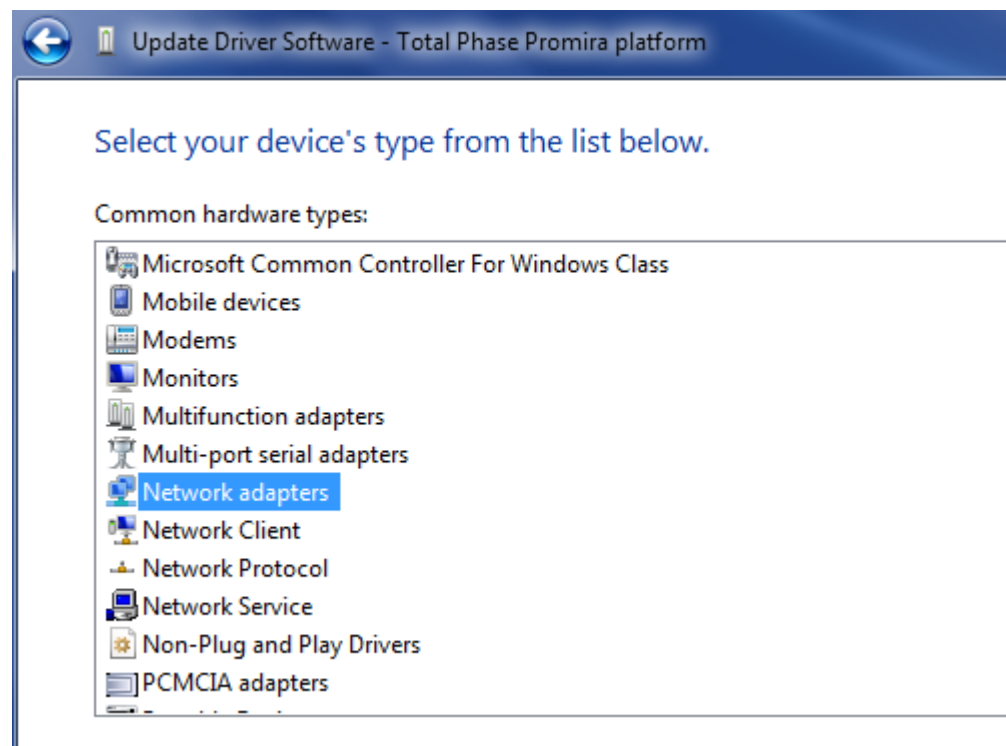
Update Driver Software - Total Phase Promira platform

Select your device's type from the list below.

Common hardware types:

Microsoft Common Controller For Windows Class
Mobile devices
Modems
Monitors
Multifunction adapters
Multi-port serial adapters
Network adapters
Network Client
Network Protocol
Network Service
Non-Plug and Play Drivers
PCMCIA adapters
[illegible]